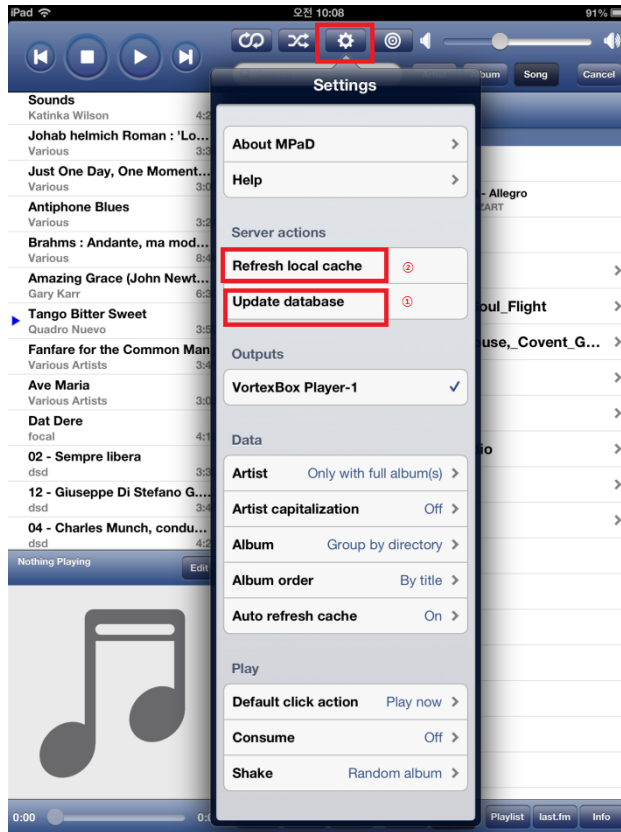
iPad
오전 10:08
91%

lbum Song Cancel

Sounds
Katinka Wilson 4:2
Johab helmich Roman : 'Lo...
Various 3:3
Just One Day, One Moment...
Various 3:0
Antiphone Blues
Various 3:2
Brahms : Andante, ma mod...
Various 8:4
Amazing Grace (John Newt...
Gary Karr 6:3
Tango Bitter Sweet
Quadro Nuevo 3:5
Fanfare for the Common Man
Various Artists 3:4
Ave Maria
Various Artists 3:0
Dat Dere
focal 4:1
02 - Sempre libera
dsd 3:3
12 - Giuseppe Di Stefano G...
dsd 3:4
04 - Charles Munch, condu...
dsd 4:2

Nothing Playing
Edit

- Allegro
ZART
oul_Flight
use,_Covent_G...
io

Settings

About MPaD
Help

Server actions
Refresh local cache ②
Update database ①

Outputs
VortexBox Player-1

Data
Artist Only with full album(s)
Artist capitalization Off
Album Group by directory
Album order By title
Auto refresh cache On

Play
Default click action Play now
Consume Off
Shake Random album

0:00 0:
Playlist last.fm Info